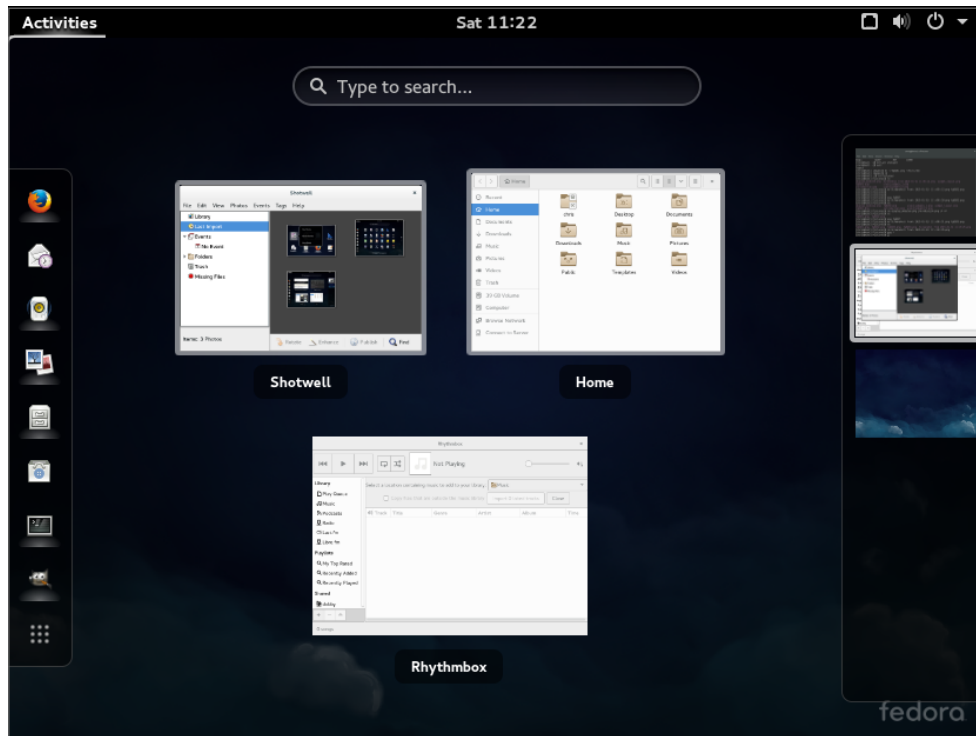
Activities
Sat 11:22

Type to search...

Shotwell
File Edit View Photos Events Tags Help
Library
Last Import
Events
No Event
Folders
Trash
Missing Files
Items: 3 Photos
Rotate Enhance Publish Find

Home
Recent
Home
Documents
Downloads
Music
Pictures
Videos
Trash
Computer
Browse Network
Connect to Server
chris
Desktop
Documents
Downloads
Music
Pictures
Public
Templates
Videos

Shotwell

Home

Rhythmbox
Not Playing
Library
Play Queue
Music
Podcasts
Radio
Last.fm
Libre.fm
Playlists
My Top Rated
Recently Added
Recently Played
Shared
Track Title Genre Artist Album Time
Music
Close

Rhythmbox

fedora